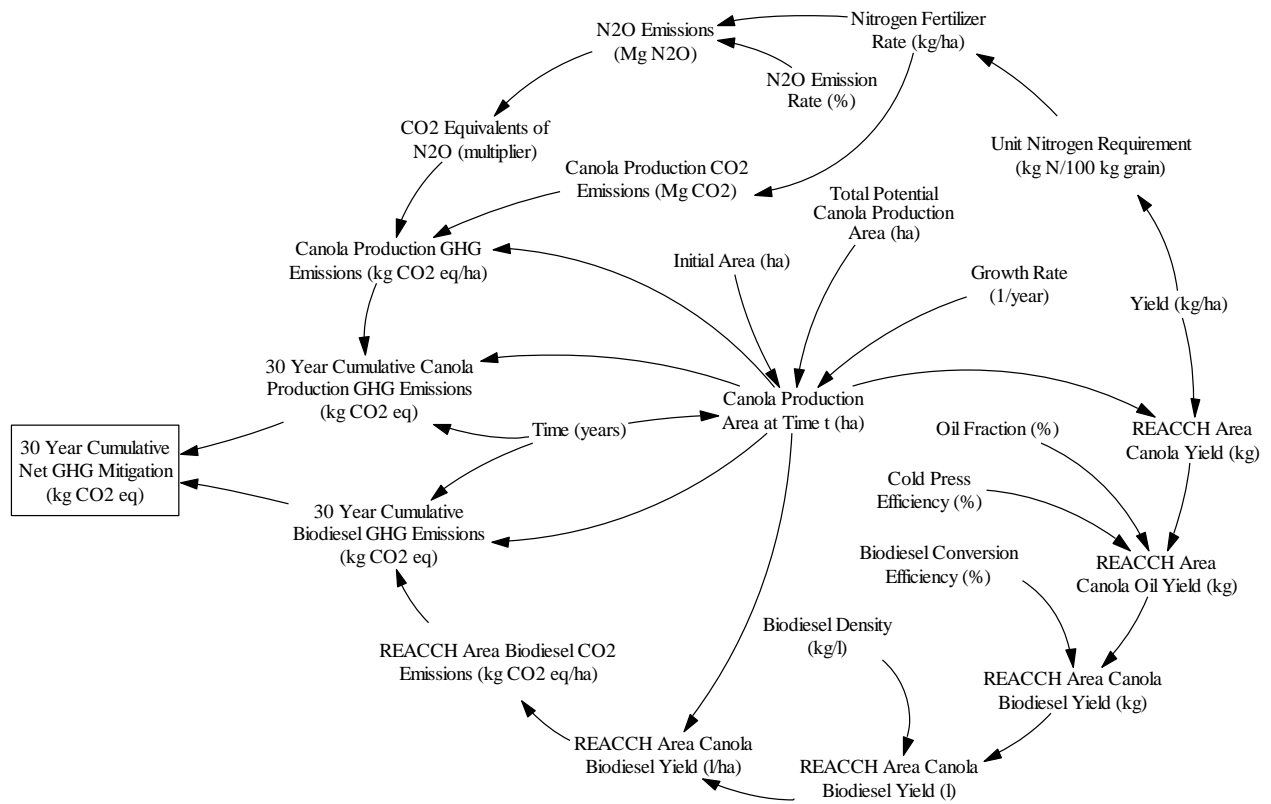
N2O Emissions (Mg N2O)

Nitrogen Fertilizer Rate (kg/ha)

N2O Emission Rate (%)

CO2 Equivalents of N2O (multiplier)

Unit Nitrogen Requirement (kg N/100 kg grain)

Canola Production CO2 Emissions (Mg CO2)

Total Potential Canola Production Area (ha)

Canola Production GHG Emissions (kg CO2 eq/ha)

Initial Area (ha)

Growth Rate (1/year)

Yield (kg/ha)

30 Year Cumulative Canola Production GHG Emissions (kg CO2 eq)

Canola Production Area at Time t (ha)

30 Year Cumulative Net GHG Mitigation (kg CO2 eq)

Time (years)

Oil Fraction (%)

REACCH Area Canola Yield (kg)

Cold Press Efficiency (%)

30 Year Cumulative Biodiesel GHG Emissions (kg CO2 eq)

Biodiesel Conversion Efficiency (%)

REACCH Area Canola Oil Yield (kg)

Biodiesel Density (kg/l)

REACCH Area Biodiesel CO2 Emissions (kg CO2 eq/ha)

REACCH Area Canola Biodiesel Yield (kg)

REACCH Area Canola Biodiesel Yield (l/ha)

REACCH Area Canola Biodiesel Yield (l)